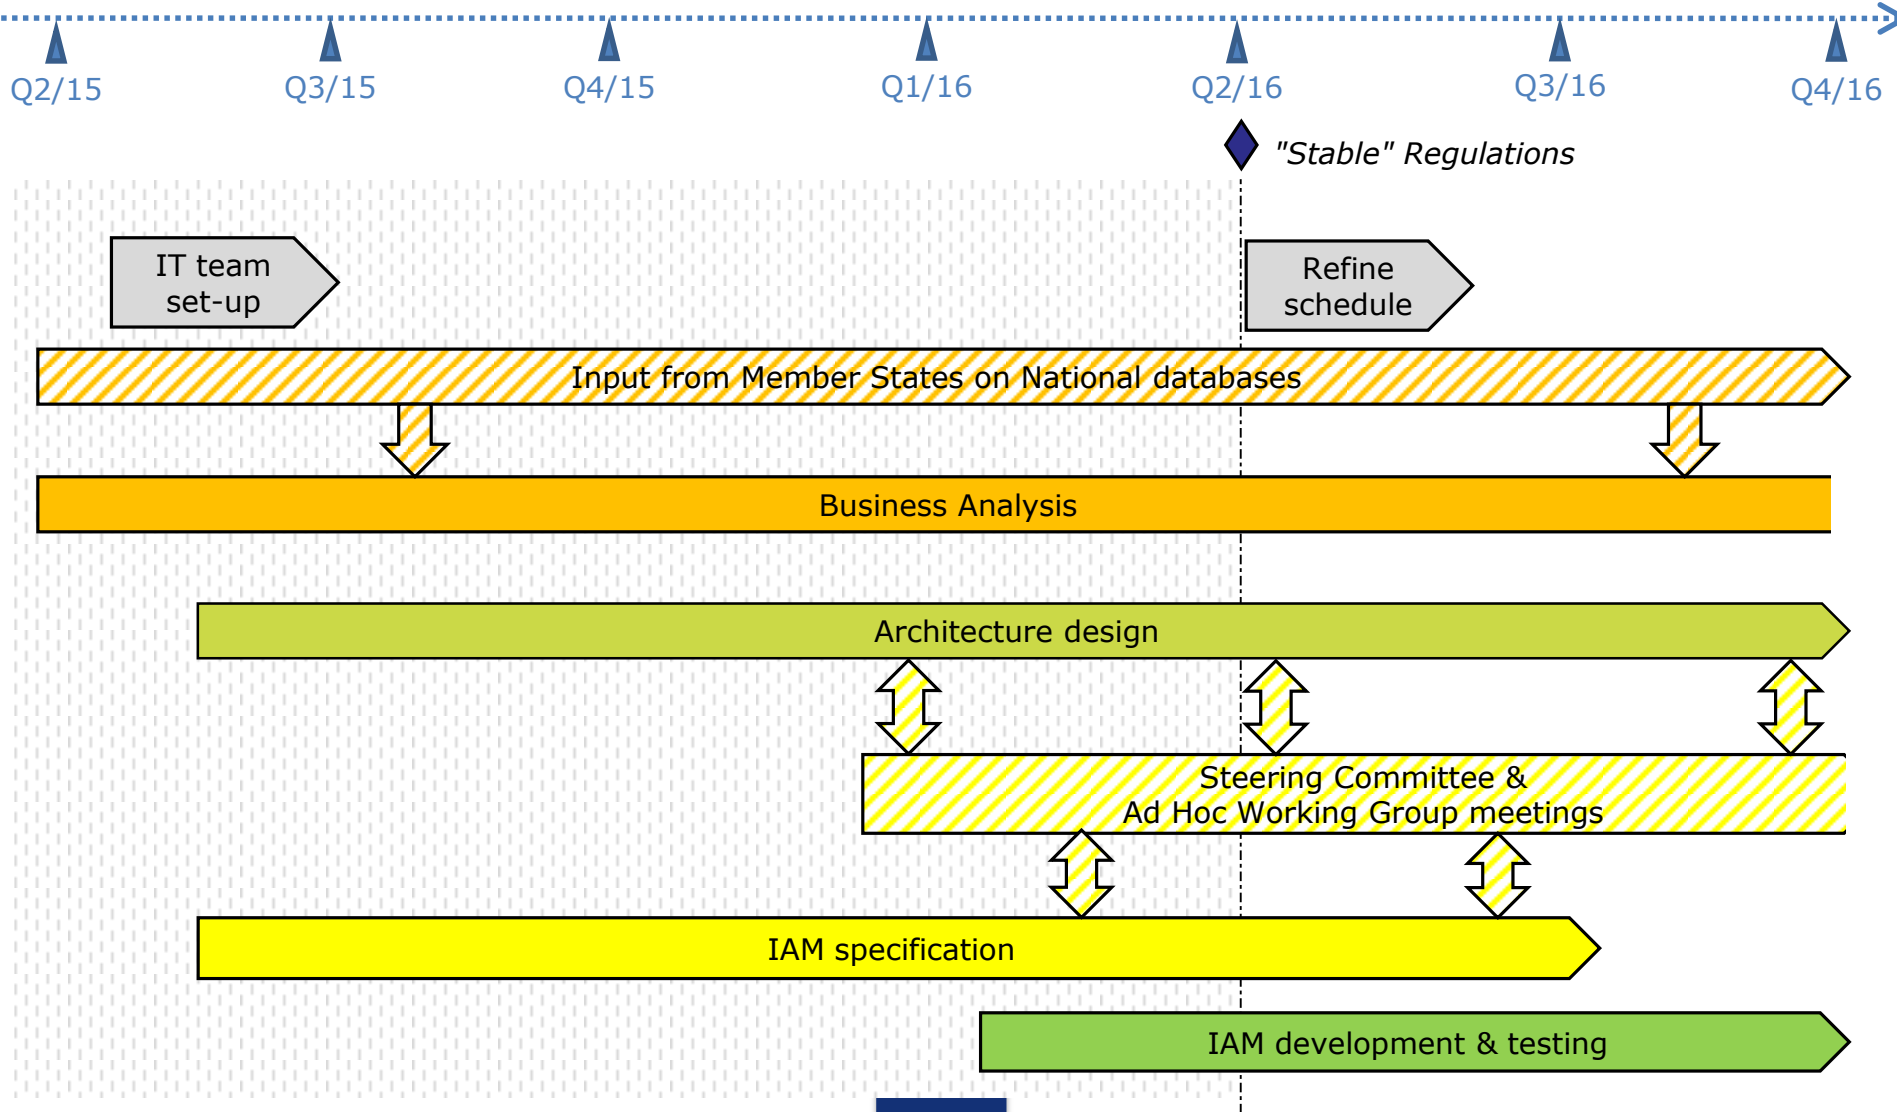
Q2/15 Q3/15 Q4/15 Q1/16 Q2/16 Q3/16 Q4/16

"Stable" Regulations

IT team set-up

Refine schedule

Input from Member States on National databases

Business Analysis

Architecture design

Steering Committee & Ad Hoc Working Group meetings

IAM specification

IAM development & testing